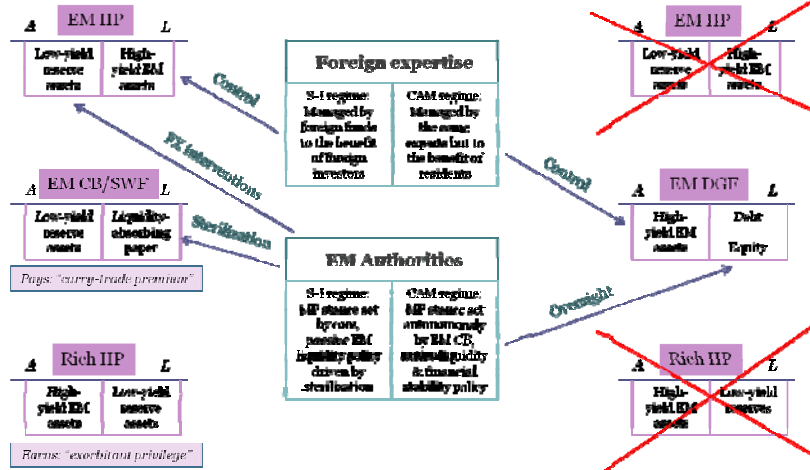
A EM IIP L

| Low-yield reserve assets | High-yield EM assets |
|---|---|

Control

Foreign expertise

| S-I regime: Managed by foreign funds to the benefit of foreign investors | CAM regime: Managed by the same experts but to the benefit of residents |
|---|---|

A EM IIP L

| Low-yield reserve assets | High-yield EM assets |
|---|---|

FX interventions

Control

A EM CB/SWF L

| Low-yield reserve assets | Liquidity-absorbing paper |
|---|---|

Pays: "carry-trade premium"

Sterilisation

A EM DGE L

| High-yield EM assets | Debt Equity |
|---|---|

EM Authorities

| S-I regime: MP stance set by core, passive EM liquidity policy driven by sterilisation | CAM regime: MP stance set autonomously by EM CB, active liquidity & financial stability policy |
|---|---|

Oversight

A Rich IIP L

| High-yield EM assets | Low-yield reserve assets |
|---|---|

Earns: "exorbitant privilege"

A Rich IIP L

| High-yield EM assets | Low-yield reserves |
|---|---|